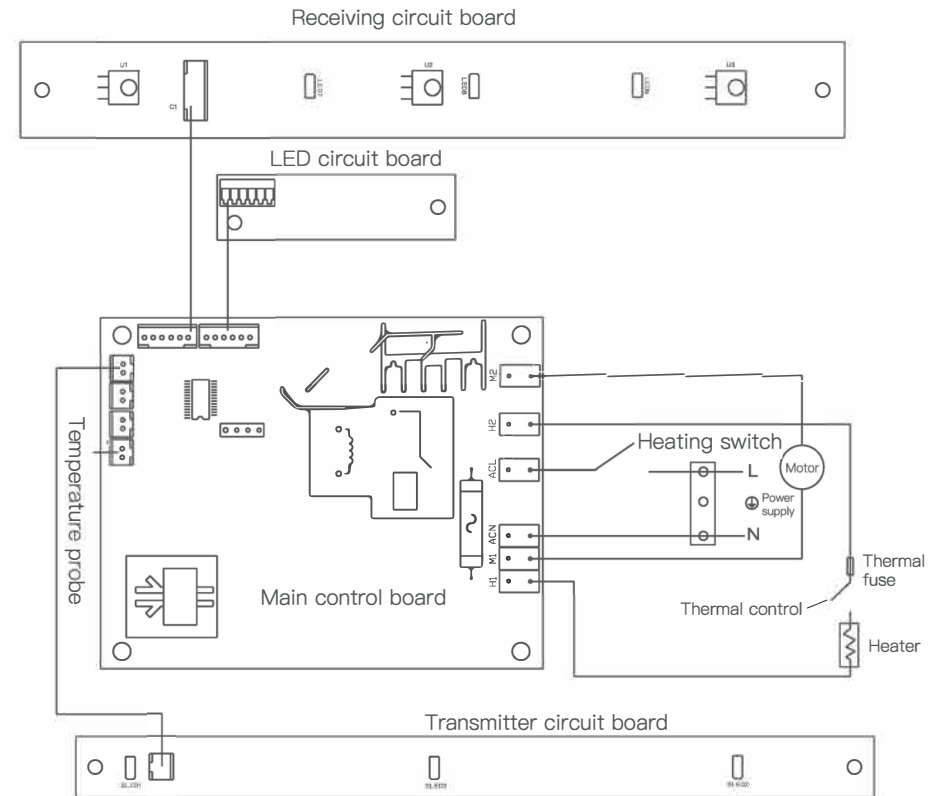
Receiving circuit board

U1

C1

U2

U3

LED circuit board

Temperature probe

M2

H2

ACL

ACN

M1

H1

Heating switch

L

Motor

Power supply

N

Thermal fuse

Thermal control

Heater

Main control board

Transmitter circuit board